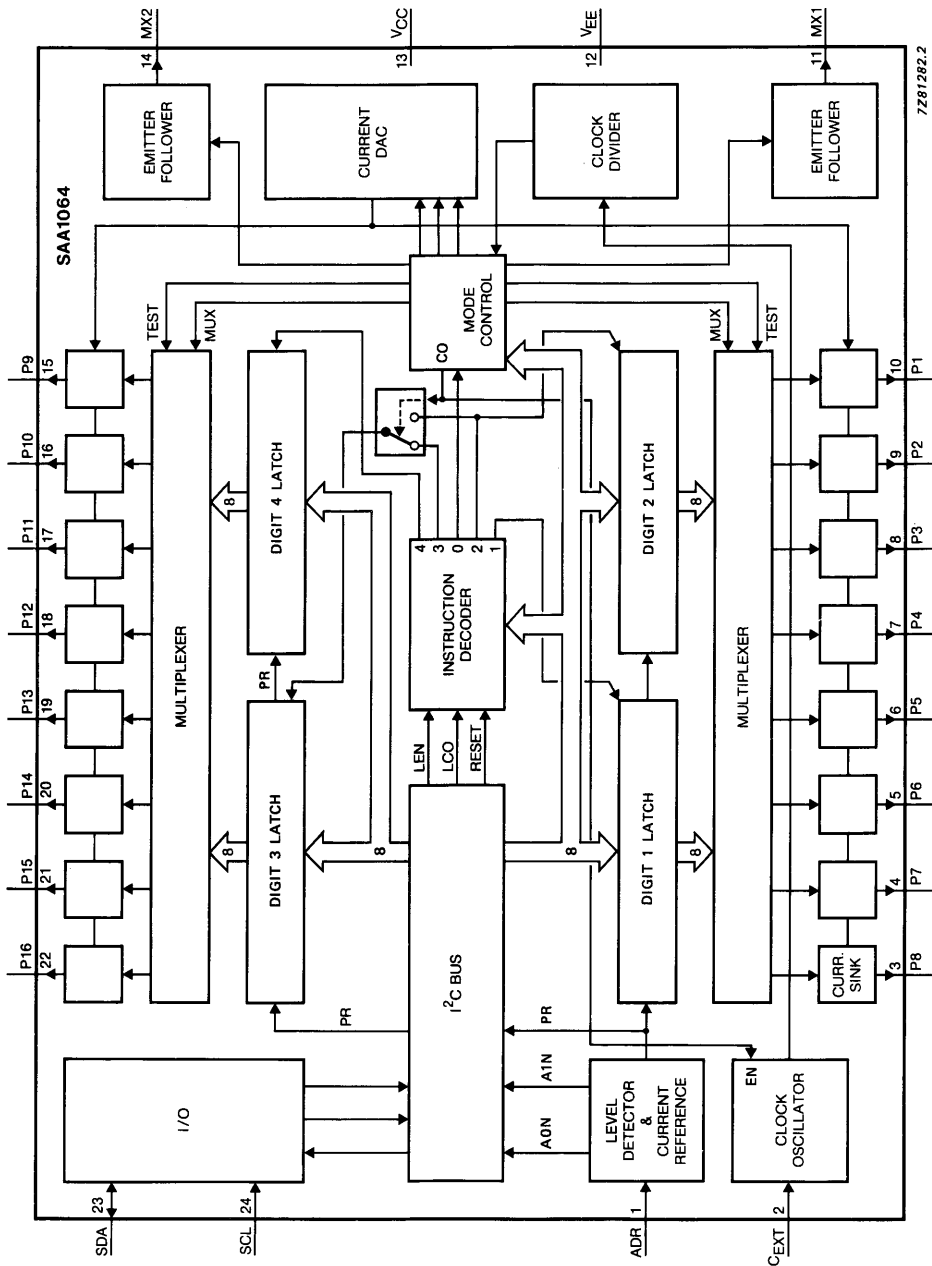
SAA1064
7Z81282.2

MX2 14
$V_{CC}$ 13
$V_{EE}$ 12
MX1 11

EMITTER FOLLOWER
CURRENT DAC
CLOCK DIVIDER
EMITTER FOLLOWER

MODE CONTROL
CO

TEST
MUX
MUX
TEST

P9 15
P10 16
P11 17
P12 18
P13 19
P14 20
P15 21
P16 22

MULTIPLEXER
DIGIT 4 LATCH
8
PR
DIGIT 3 LATCH
8
8

INSTRUCTION DECODER
4 3 0 2 1
LEN
LCO
RESET

DIGIT 2 LATCH
8
DIGIT 1 LATCH
8
8
MULTIPLEXER

P1 10
P2 9
P3 8
P4 7
P5 6
P6 5
P7 4
P8 3
CURR. SINK

$I^2C$ BUS
PR
PR
A1N
A0N

I/O
LEVEL DETECTOR & CURRENT REFERENCE
EN
CLOCK OSCILLATOR

SDA 23
SCL 24
ADR 1
$C_{EXT}$ 2